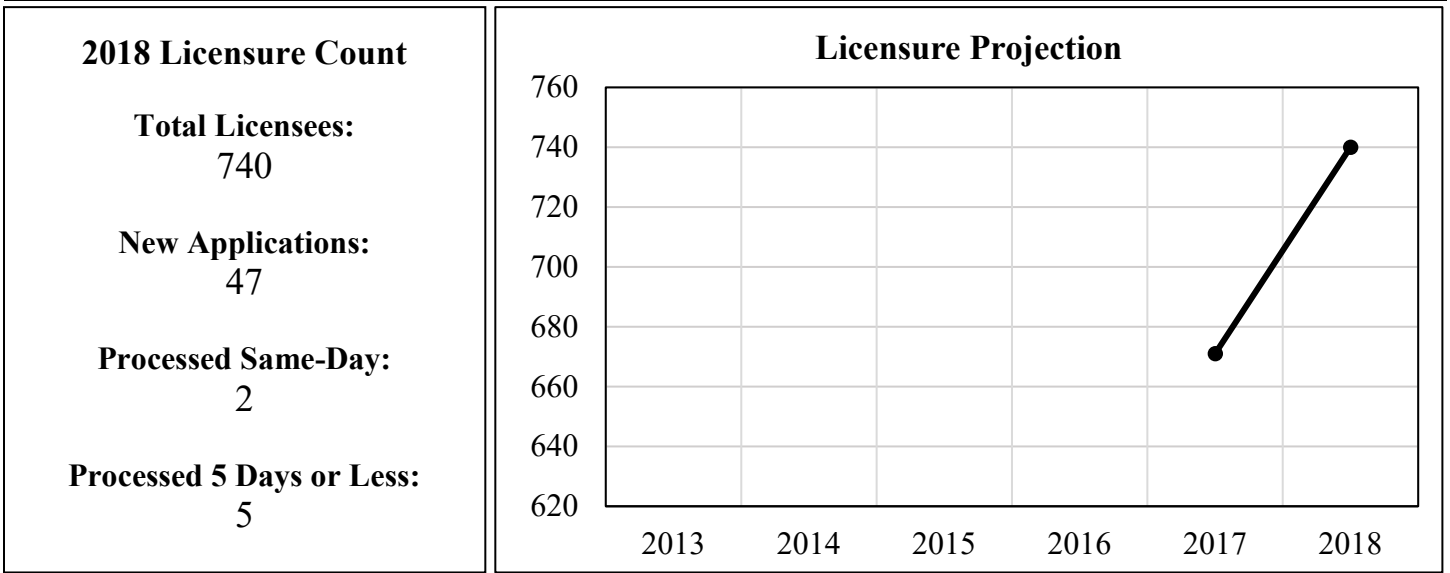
2018 Licensure Count

Total Licensees:
740

New Applications:
47

Processed Same-Day:
2

Processed 5 Days or Less:
5

Licensure Projection

760
740
720
700
680
660
640
620

2013 2014 2015 2016 2017 2018